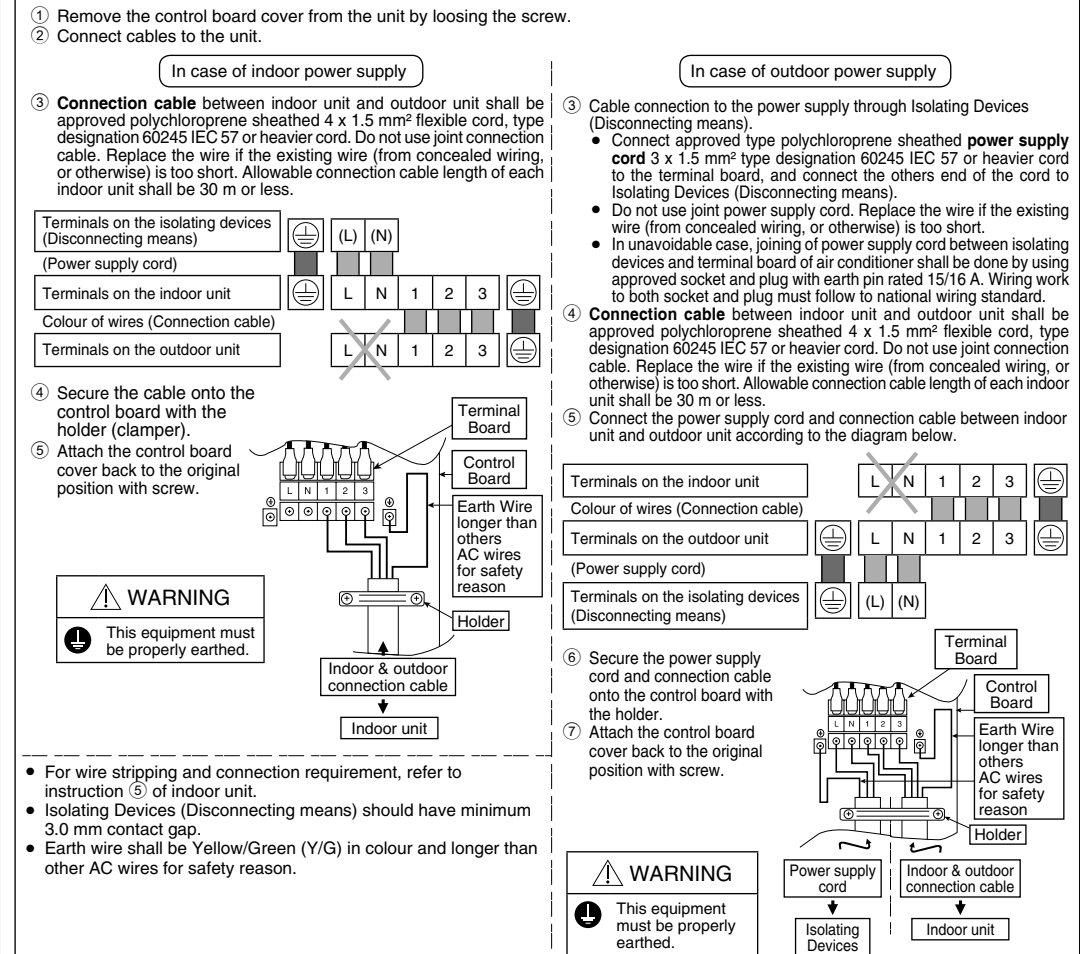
① Remove the control board cover from the unit by loosing the screw.
② Connect cables to the unit.

In case of indoor power supply

③ **Connection cable** between indoor unit and outdoor unit shall be approved polychloroprene sheathed 4 x 1.5 mm² flexible cord, type designation 60245 IEC 57 or heavier cord. Do not use joint connection cable. Replace the wire if the existing wire (from concealed wiring, or otherwise) is too short. Allowable connection cable length of each indoor unit shall be 30 m or less.

Terminals on the isolating devices (Disconnecting means) (L) (N)
(Power supply cord)
Terminals on the indoor unit L N 1 2 3
Colour of wires (Connection cable)
Terminals on the outdoor unit L N 1 2 3

④ Secure the cable onto the control board with the holder (clamper).
⑤ Attach the control board cover back to the original position with screw.

Terminal Board
Control Board
L N 1 2 3
Earth Wire longer than others AC wires for safety reason
Holder
Indoor & outdoor connection cable
Indoor unit

WARNING
This equipment must be properly earthed.

• For wire stripping and connection requirement, refer to instruction ⑤ of indoor unit.
• Isolating Devices (Disconnecting means) should have minimum 3.0 mm contact gap.
• Earth wire shall be Yellow/Green (Y/G) in colour and longer than other AC wires for safety reason.

In case of outdoor power supply

③ Cable connection to the power supply through Isolating Devices (Disconnecting means).
• Connect approved type polychloroprene sheathed **power supply cord** 3 x 1.5 mm² type designation 60245 IEC 57 or heavier cord to the terminal board, and connect the others end of the cord to Isolating Devices (Disconnecting means).
• Do not use joint power supply cord. Replace the wire if the existing wire (from concealed wiring, or otherwise) is too short.
• In unavoidable case, joining of power supply cord between isolating devices and terminal board of air conditioner shall be done by using approved socket and plug with earth pin rated 15/16 A. Wiring work to both socket and plug must follow to national wiring standard.
④ **Connection cable** between indoor unit and outdoor unit shall be approved polychloroprene sheathed 4 x 1.5 mm² flexible cord, type designation 60245 IEC 57 or heavier cord. Do not use joint connection cable. Replace the wire if the existing wire (from concealed wiring, or otherwise) is too short. Allowable connection cable length of each indoor unit shall be 30 m or less.
⑤ Connect the power supply cord and connection cable between indoor unit and outdoor unit according to the diagram below.

Terminals on the indoor unit L N 1 2 3
Colour of wires (Connection cable)
Terminals on the outdoor unit L N 1 2 3
(Power supply cord)
Terminals on the isolating devices (Disconnecting means) (L) (N)

⑥ Secure the power supply cord and connection cable onto the control board with the holder.
⑦ Attach the control board cover back to the original position with screw.

Terminal Board
Control Board
L N 1 2 3
Earth Wire longer than others AC wires for safety reason
Holder
Power supply cord
Isolating Devices
Indoor & outdoor connection cable
Indoor unit

WARNING
This equipment must be properly earthed.